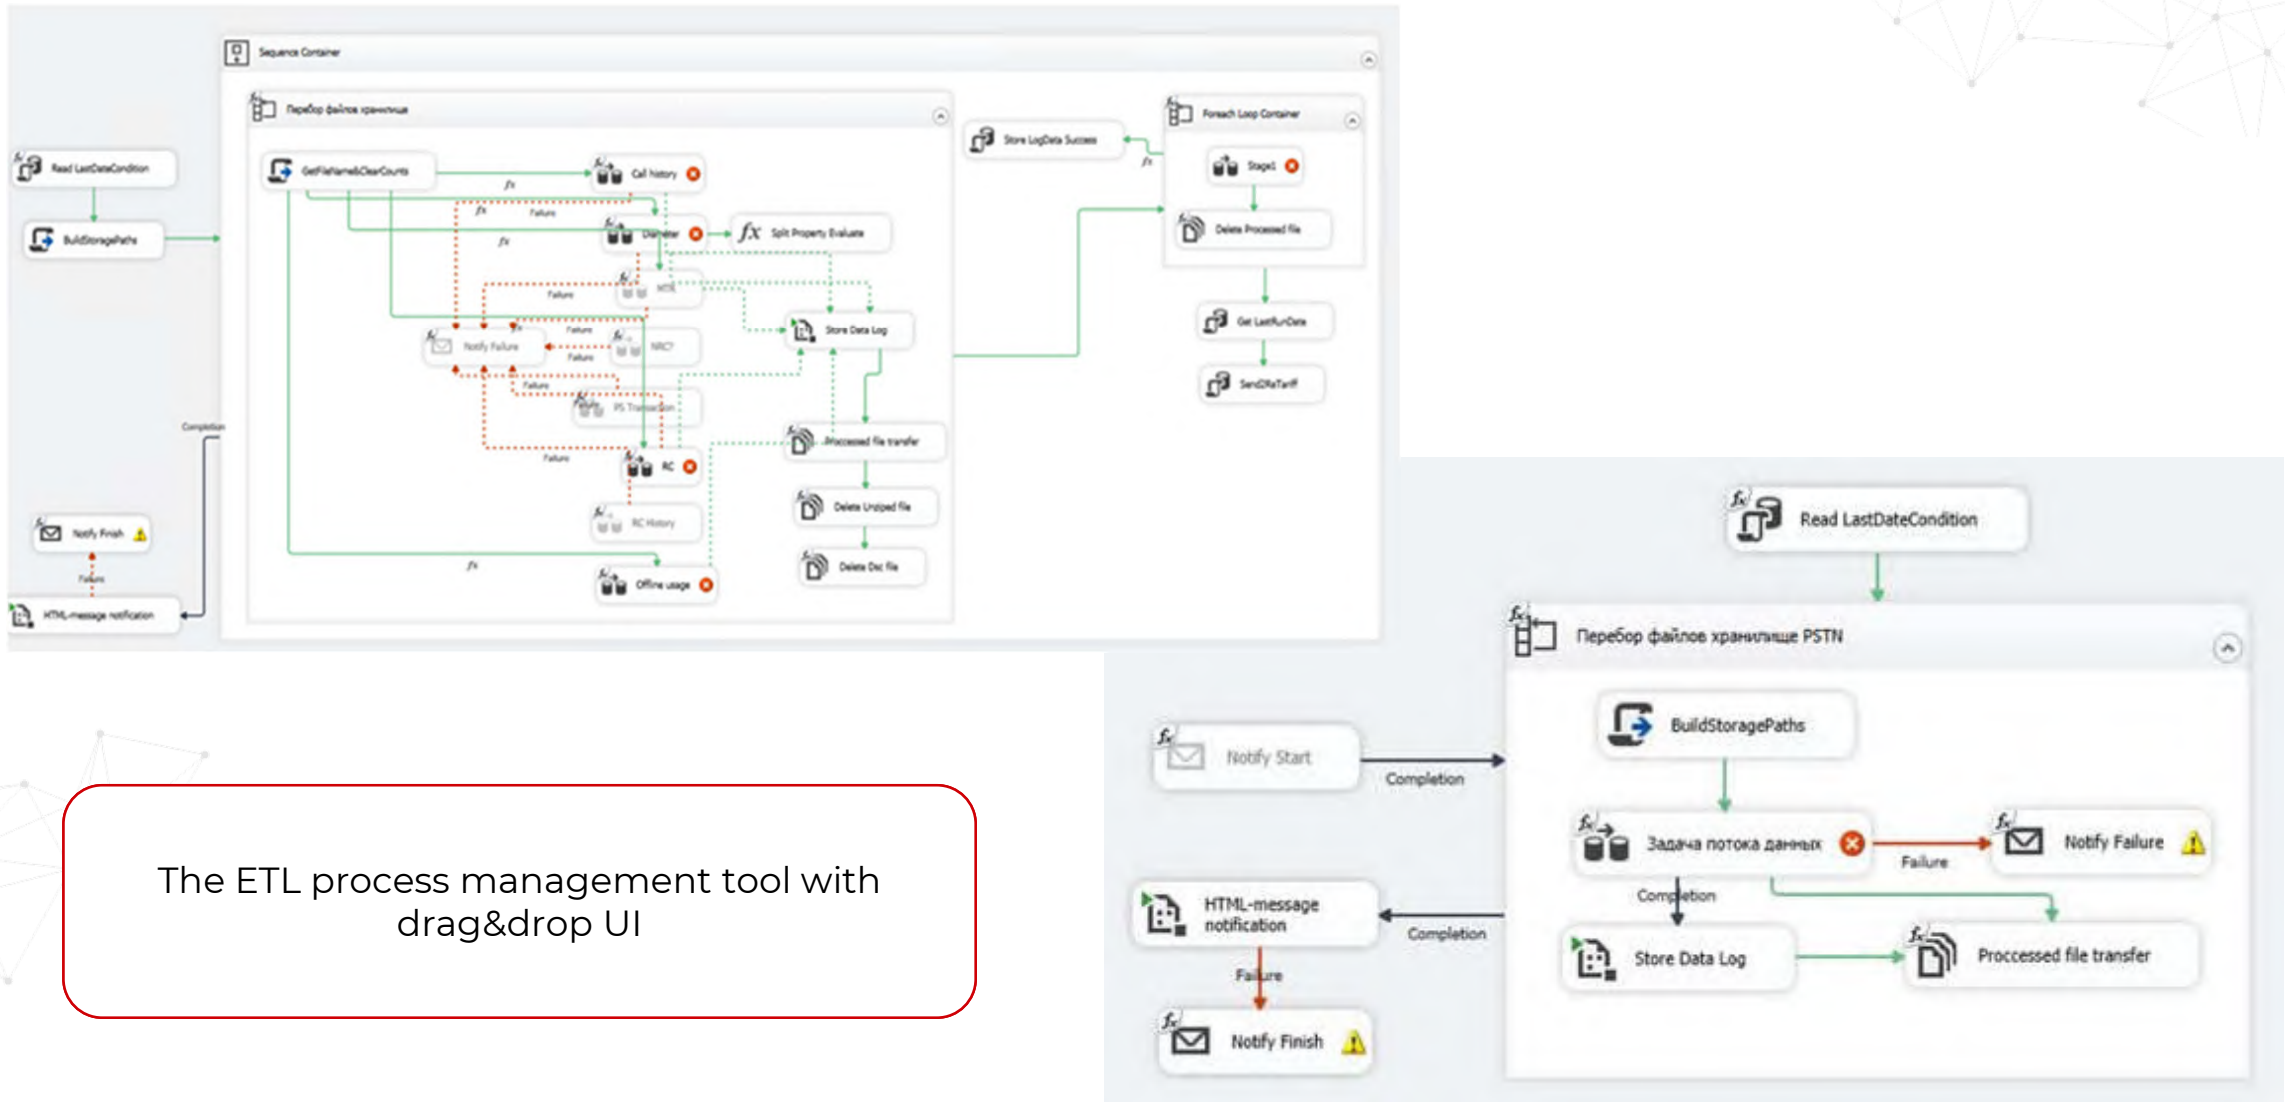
Sequence Container

Перебор файлов хранилище

Read LastDateCondition

BuildStoragePaths

GetFileNames&ClearCounts

Call history

Diameter

Split Property Evaluate

MTR

Notify Failure

NRC?

PS Transaction

RC

RC History

Offline usage

Store Data Log

Processed file transfer

Delete Unzipped file

Delete Dsc file

Store LogData Success

Foreach Loop Container

Stage1

Delete Processed file

Get LastRunDate

SendToTariff

Failure

Completion

Notify Finish

HTML-message notification

The ETL process management tool with drag&drop UI

Read LastDateCondition

Перебор файлов хранилище PSTN

BuildStoragePaths

Notify Start

Completion

Задача потока данных

Notify Failure

Failure

Completion

HTML-message notification

Completion

Store Data Log

Processed file transfer

Failure

Notify Finish